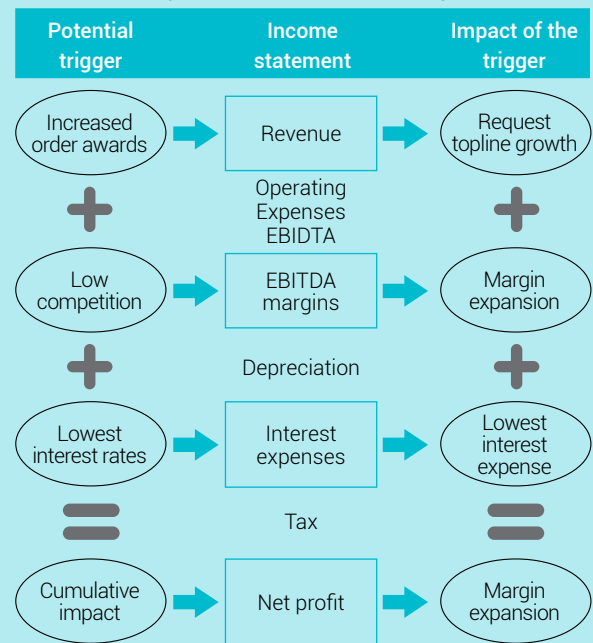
| Potential trigger | Income statement | Impact of the trigger |
|---|---|---|
| Increased order awards | Revenue | Request topline growth |
| + | Operating Expenses EBIDTA | + |
| Low competition | EBITDA margins | Margin expansion |
| + | Depreciation | + |
| Lowest interest rates | Interest expenses | Lowest interest expense |
| = | Tax | = |
| Cumulative impact | Net profit | Margin expansion |